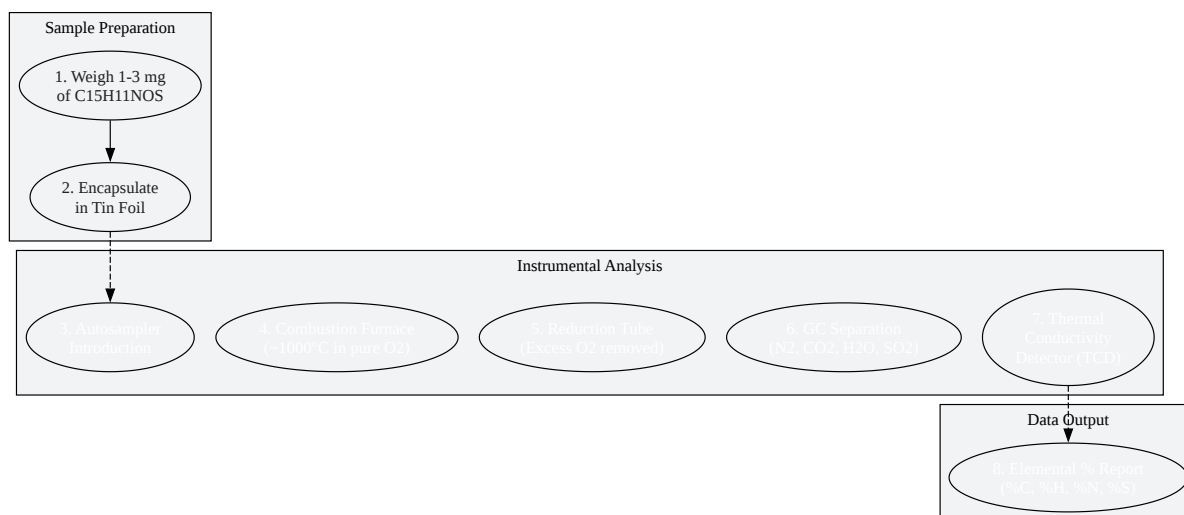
Sample Preparation

1. Weigh 1-3 mg of C15H11NOS

2. Encapsulate in Tin Foil

Instrumental Analysis

3. Autosampler Introduction

4. Combustion Furnace (~1000°C in pure O2)

5. Reduction Tube (Excess O2 removed)

6. GC Separation (N2, CO2, H2O, SO2)

7. Thermal Conductivity Detector (TCD)

Data Output

8. Elemental % Report (%C, %H, %N, %S)